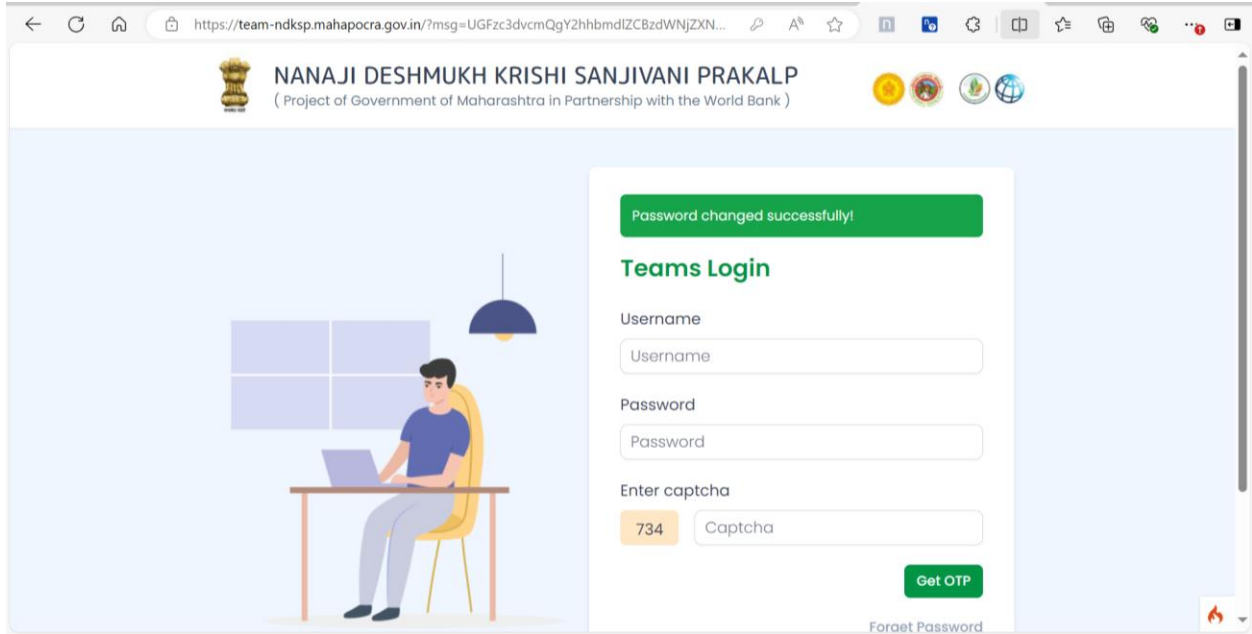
https://team-ndksp.mahapocra.gov.in/?msg=UGFzc3dvcmQgY2hhbmdlZCBzdWNjZXN...

NANAJI DESHMUKH KRISHI SANJIVANI PRAKALP
( Project of Government of Maharashtra in Partnership with the World Bank )

Password changed successfully!

Teams Login

Username

Username

Password

Password

Enter captcha

734

Captcha

Get OTP

Forget Password